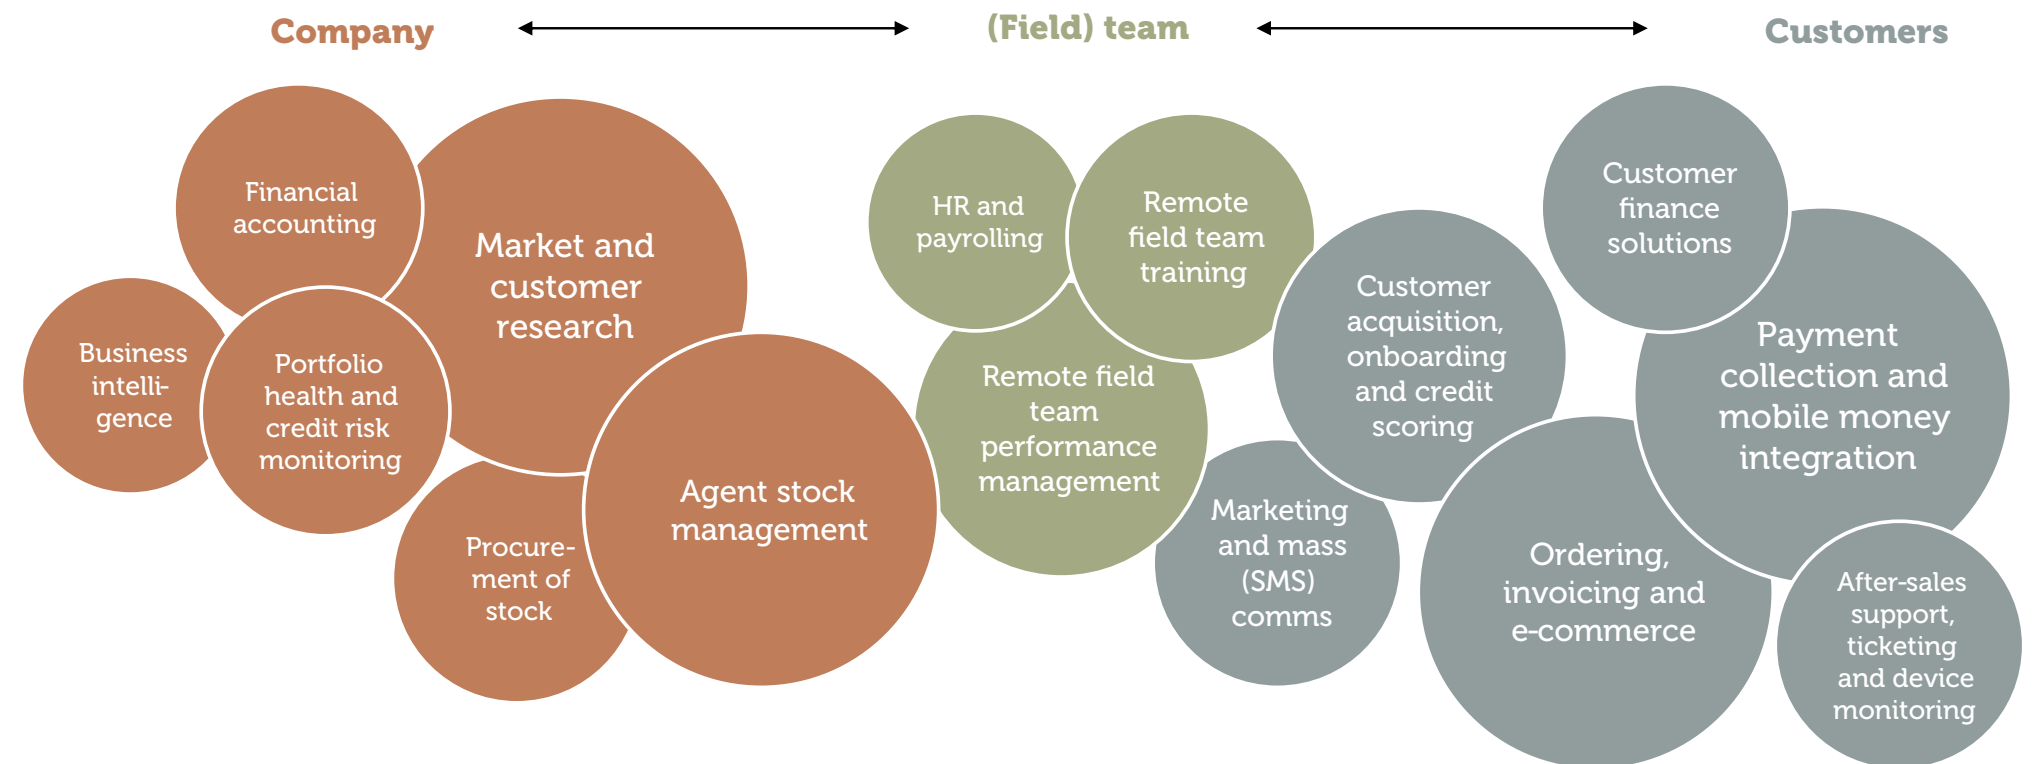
Company

(Field) team

Customers

Financial accounting

Market and customer research

Business intelligence

Portfolio health and credit risk monitoring

Procurement of stock

Agent stock management

HR and payrolling

Remote field team training

Remote field team performance management

Customer acquisition, onboarding and credit scoring

Marketing and mass (SMS) comms

Customer finance solutions

Payment collection and mobile money integration

Ordering, invoicing and e-commerce

After-sales support, ticketing and device monitoring